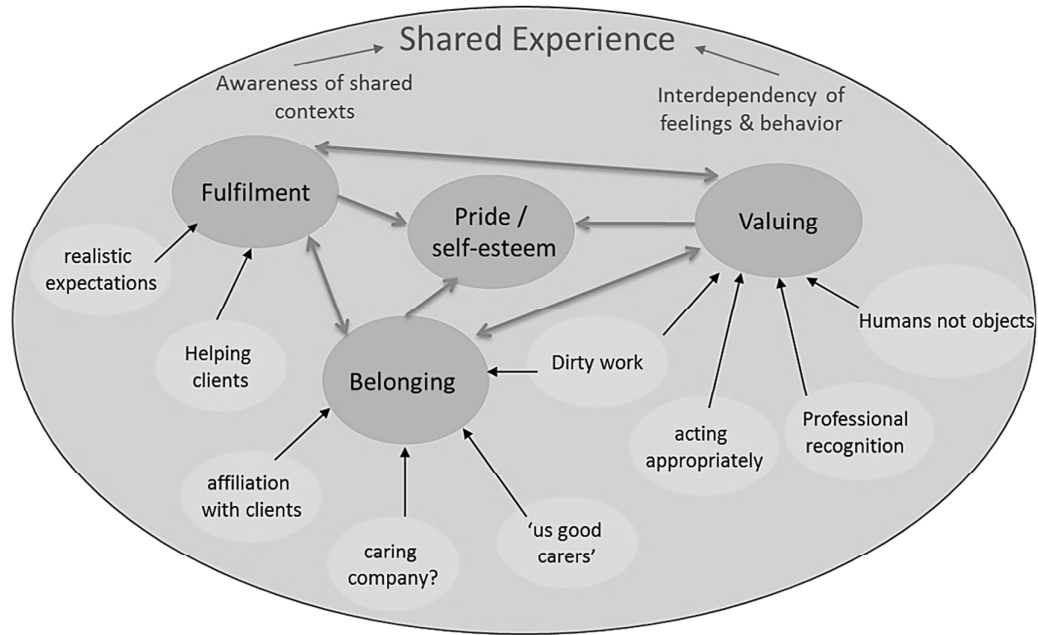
Shared Experience

Awareness of shared contexts

Interdependency of feelings & behavior

Fulfilment

Pride / self-esteem

Valuing

realistic expectations

Helping clients

Belonging

Dirty work

Humans not objects

acting appropriately

Professional recognition

affiliation with clients

caring company?

'us good carers'